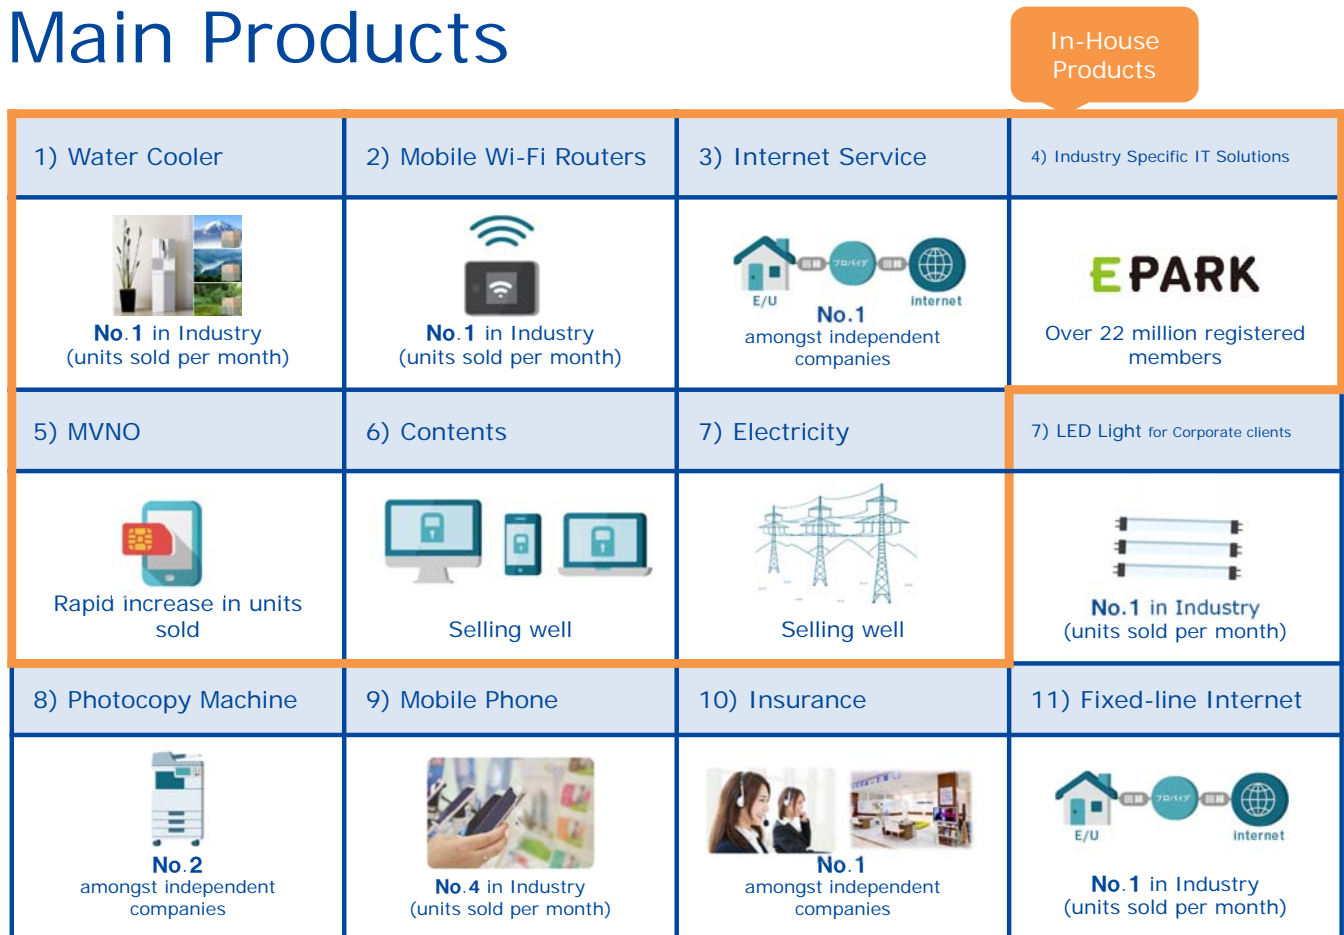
Main Products

In-House Products

| 1) Water Cooler | 2) Mobile Wi-Fi Routers | 3) Internet Service | 4) Industry Specific IT Solutions |
|---|---|---|---|
| No.1 in Industry (units sold per month) | No.1 in Industry (units sold per month) | E/U 回線 プロバイダ 回線 internet No.1 amongst independent companies | EPARK Over 22 million registered members |
| 5) MVNO | 6) Contents | 7) Electricity | 7) LED Light for Corporate clients |
| Rapid increase in units sold | Selling well | Selling well | No.1 in Industry (units sold per month) |
| 8) Photocopy Machine | 9) Mobile Phone | 10) Insurance | 11) Fixed-line Internet |
| No.2 amongst independent companies | No.4 in Industry (units sold per month) | No.1 amongst independent companies | E/U 回線 プロバイダ 回線 internet No.1 in Industry (units sold per month) |